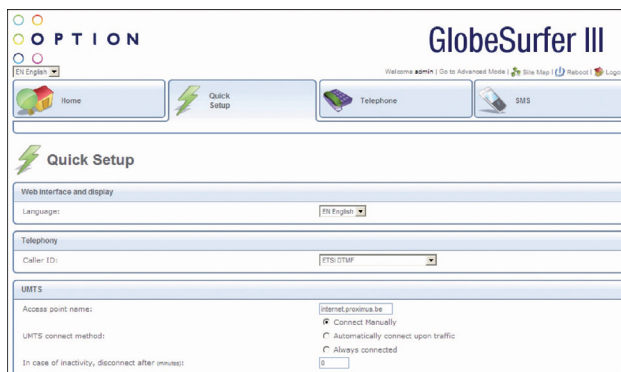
OPTION

GlobeSurfer III

EN English

Welcome admin | Go to Advanced Mode | Site Map | Reboot | Logo

Home

Quick Setup

Telephone

SMS

Quick Setup

Web interface and display

Language: EN English

Telephony

Caller ID: ETSI DTMF

UMTS

Access point name: internet.proximus.be

UMTS connect method:
Connect Manually
Automatically connect upon traffic
Always connected

In case of inactivity, disconnect after (minutes): 0